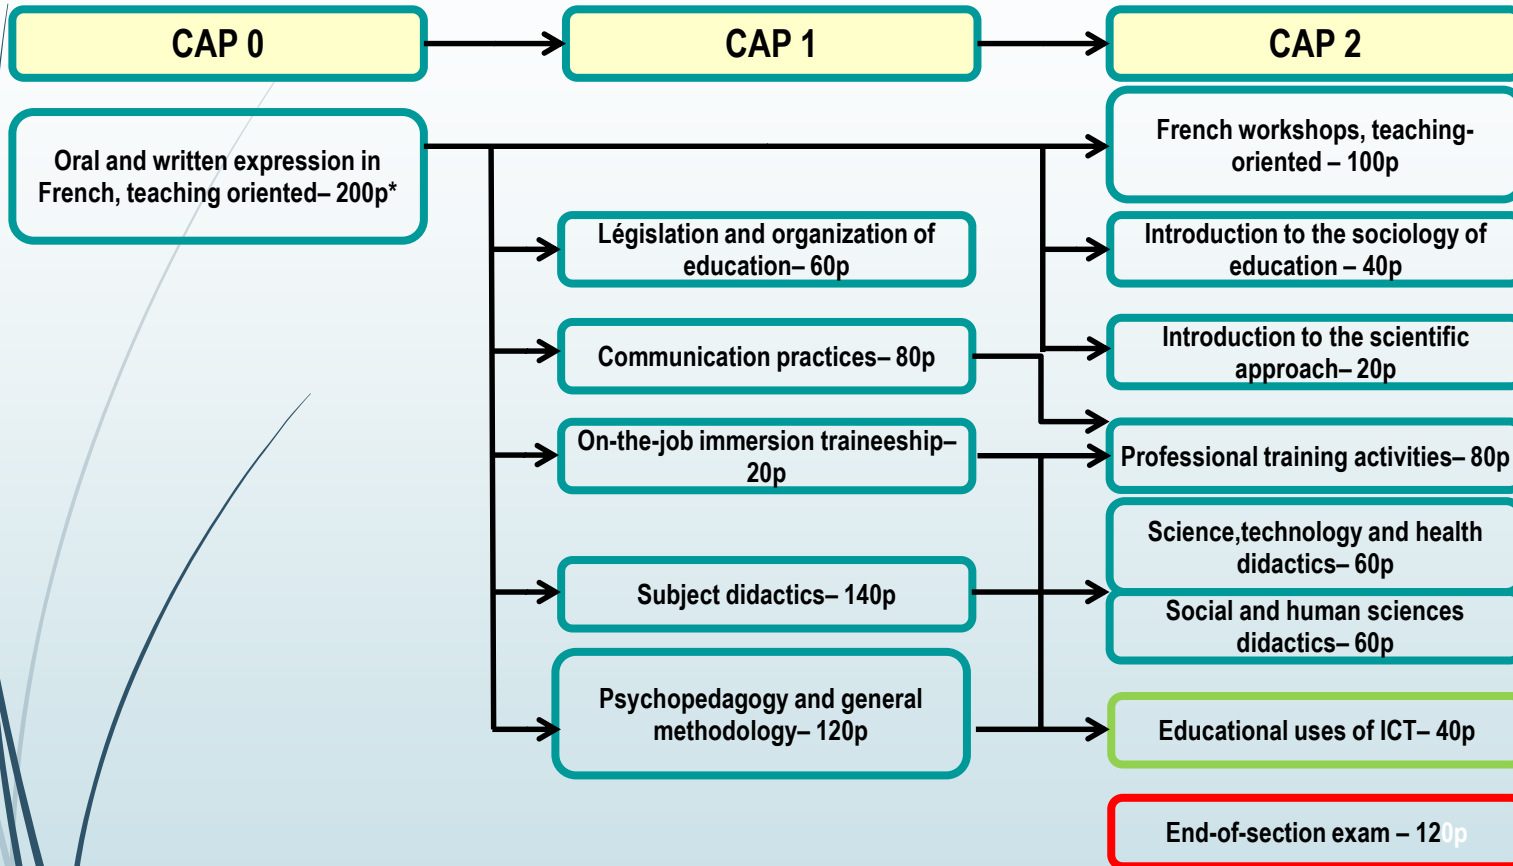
CAP 0

CAP 1

CAP 2

Oral and written expression in French, teaching oriented– 200p*

French workshops, teaching-oriented – 100p

Législation and organization of education– 60p

Introduction to the sociology of education – 40p

Communication practices– 80p

Introduction to the scientific approach– 20p

On-the-job immersion traineeship– 20p

Professional training activities– 80p

Science,technology and health didactics– 60p

Subject didactics– 140p

Social and human sciences didactics– 60p

Psychopedagogy and general methodology– 120p

Educational uses of ICT– 40p

End-of-section exam – 120p